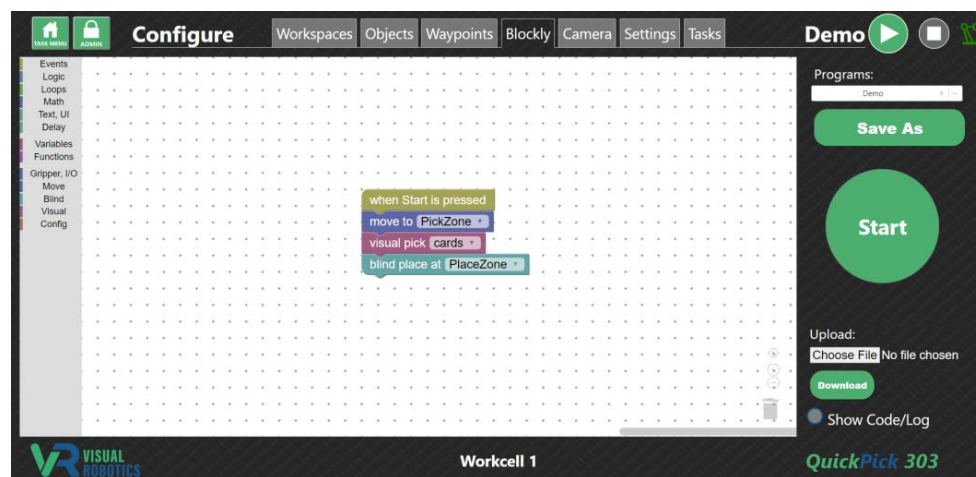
TASK MENU ADMIN Configure Workspaces Objects Waypoints Blockly Camera Settings Tasks Demo

Events
Logic
Loops
Math
Text, UI
Delay
Variables
Functions
Gripper, I/O
Move
Blind
Visual
Config

when Start is pressed
move to PickZone
visual pick cards
blind place at PlaceZone

Programs:
Demo
Save As
Start

Upload:
Choose File No file chosen
Download
Show Code/Log

VISUAL ROBOTICS
Workcell 1
QuickPick 303